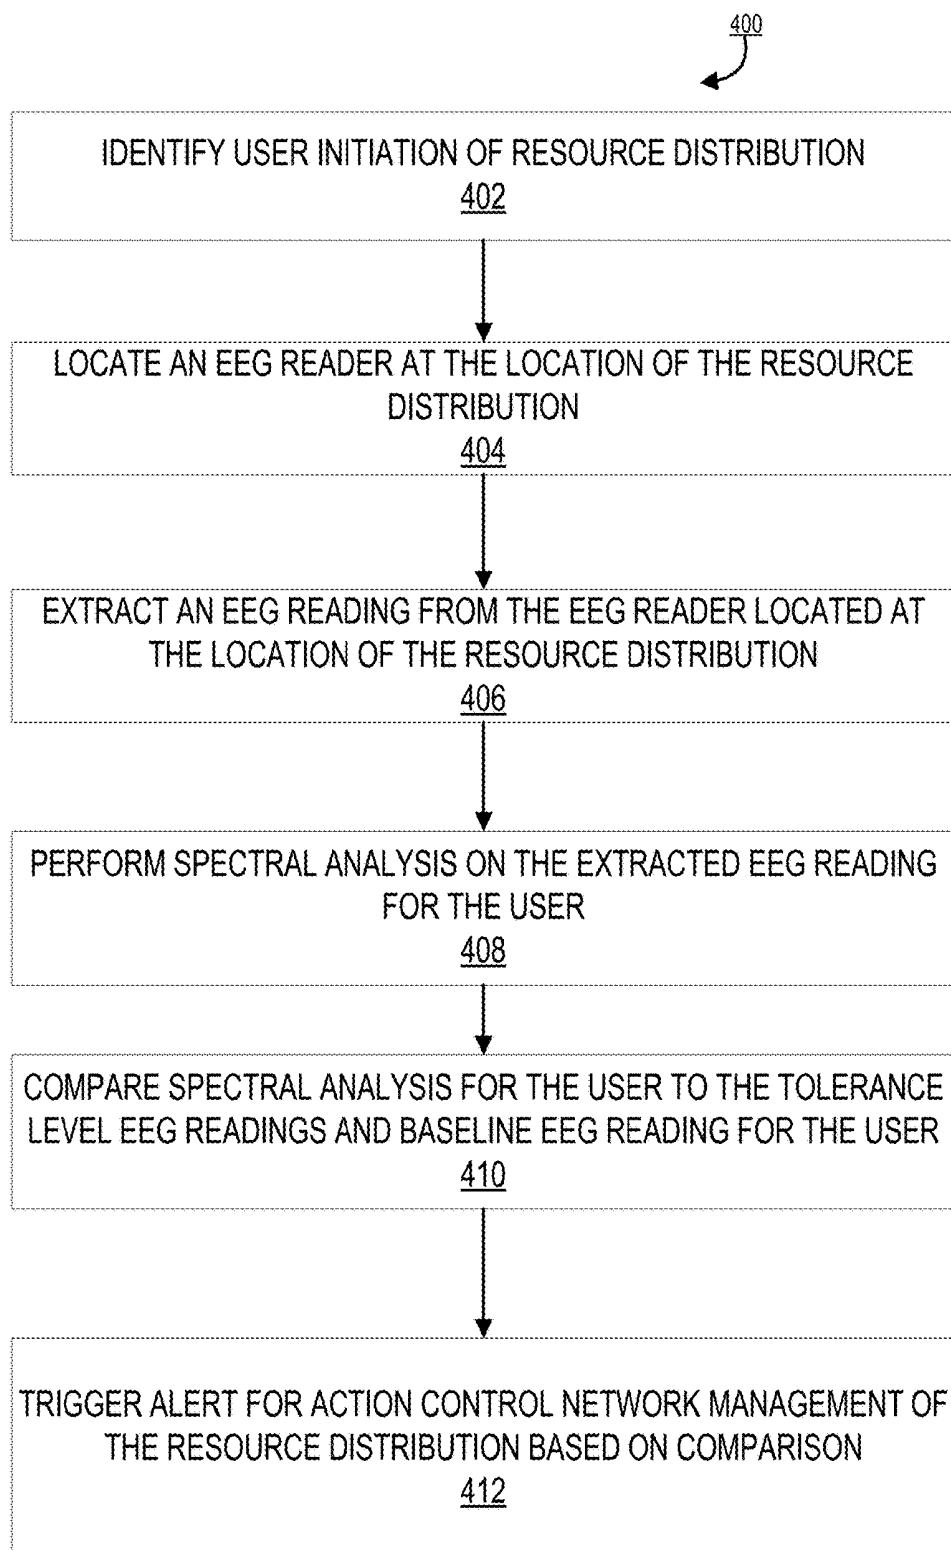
400

IDENTIFY USER INITIATION OF RESOURCE DISTRIBUTION
402

LOCATE AN EEG READER AT THE LOCATION OF THE RESOURCE DISTRIBUTION
404

EXTRACT AN EEG READING FROM THE EEG READER LOCATED AT THE LOCATION OF THE RESOURCE DISTRIBUTION
406

PERFORM SPECTRAL ANALYSIS ON THE EXTRACTED EEG READING FOR THE USER
408

COMPARE SPECTRAL ANALYSIS FOR THE USER TO THE TOLERANCE LEVEL EEG READINGS AND BASELINE EEG READING FOR THE USER
410

TRIGGER ALERT FOR ACTION CONTROL NETWORK MANAGEMENT OF THE RESOURCE DISTRIBUTION BASED ON COMPARISON
412